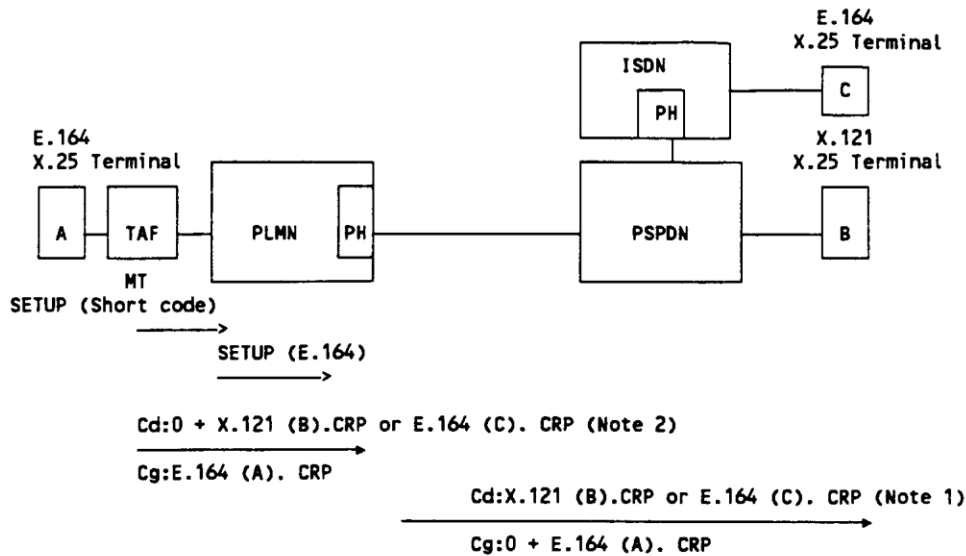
E.164
X.25 Terminal

ISDN

PH

C

E.164
X.25 Terminal

X.121
X.25 Terminal

A

TAF

PLMN

PH

PSPDN

B

MT

SETUP (Short code)

SETUP (E.164)

Cd:0 + X.121 (B).CRP or E.164 (C). CRP (Note 2)

Cg:E.164 (A). CRP

Cd:X.121 (B).CRP or E.164 (C). CRP (Note 1)

Cg:0 + E.164 (A). CRP